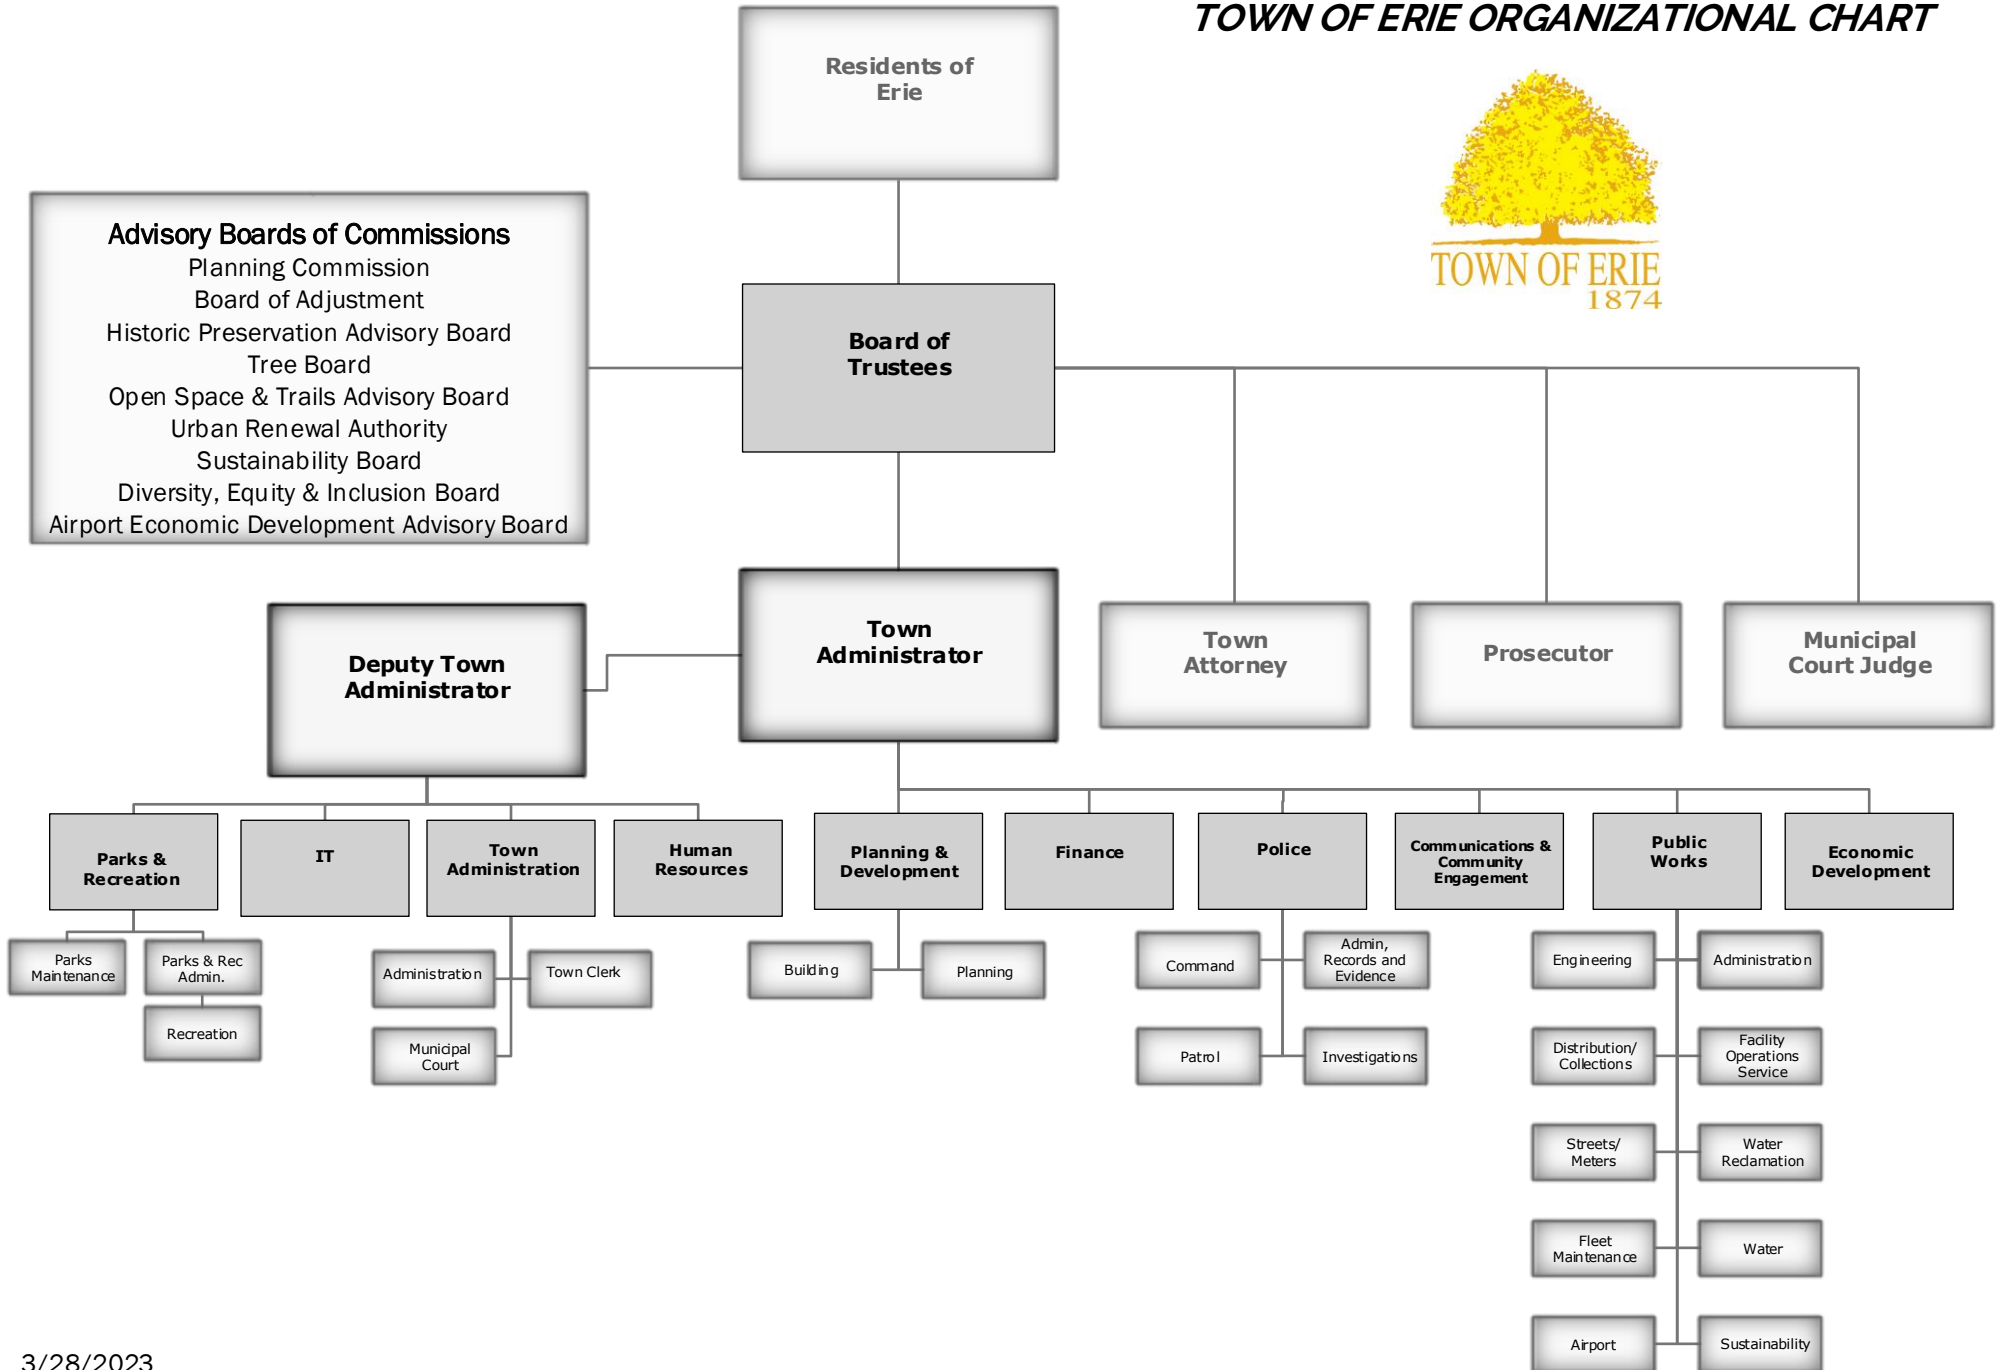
TOWN OF ERIE ORGANIZATIONAL CHART

TOWN OF ERIE
1874

Residents of Erie

Advisory Boards of Commissions
Planning Commission
Board of Adjustment
Historic Preservation Advisory Board
Tree Board
Open Space & Trails Advisory Board
Urban Renewal Authority
Sustainability Board
Diversity, Equity & Inclusion Board
Airport Economic Development Advisory Board

Board of Trustees

Town Administrator

Deputy Town Administrator

Town Attorney

Prosecutor

Municipal Court Judge

Parks & Recreation

Parks Maintenance

Parks & Rec Admin.

Recreation

IT

Town Administration

Administration

Town Clerk

Municipal Court

Human Resources

Planning & Development

Building

Planning

Finance

Police

Command

Admin, Records and Evidence

Patrol

Investigations

Communications & Community Engagement

Public Works

Engineering

Administration

Distribution/ Collections

Facility Operations Service

Streets/ Meters

Water Reclamation

Fleet Maintenance

Water

Airport

Sustainability

Economic Development

3/28/2023